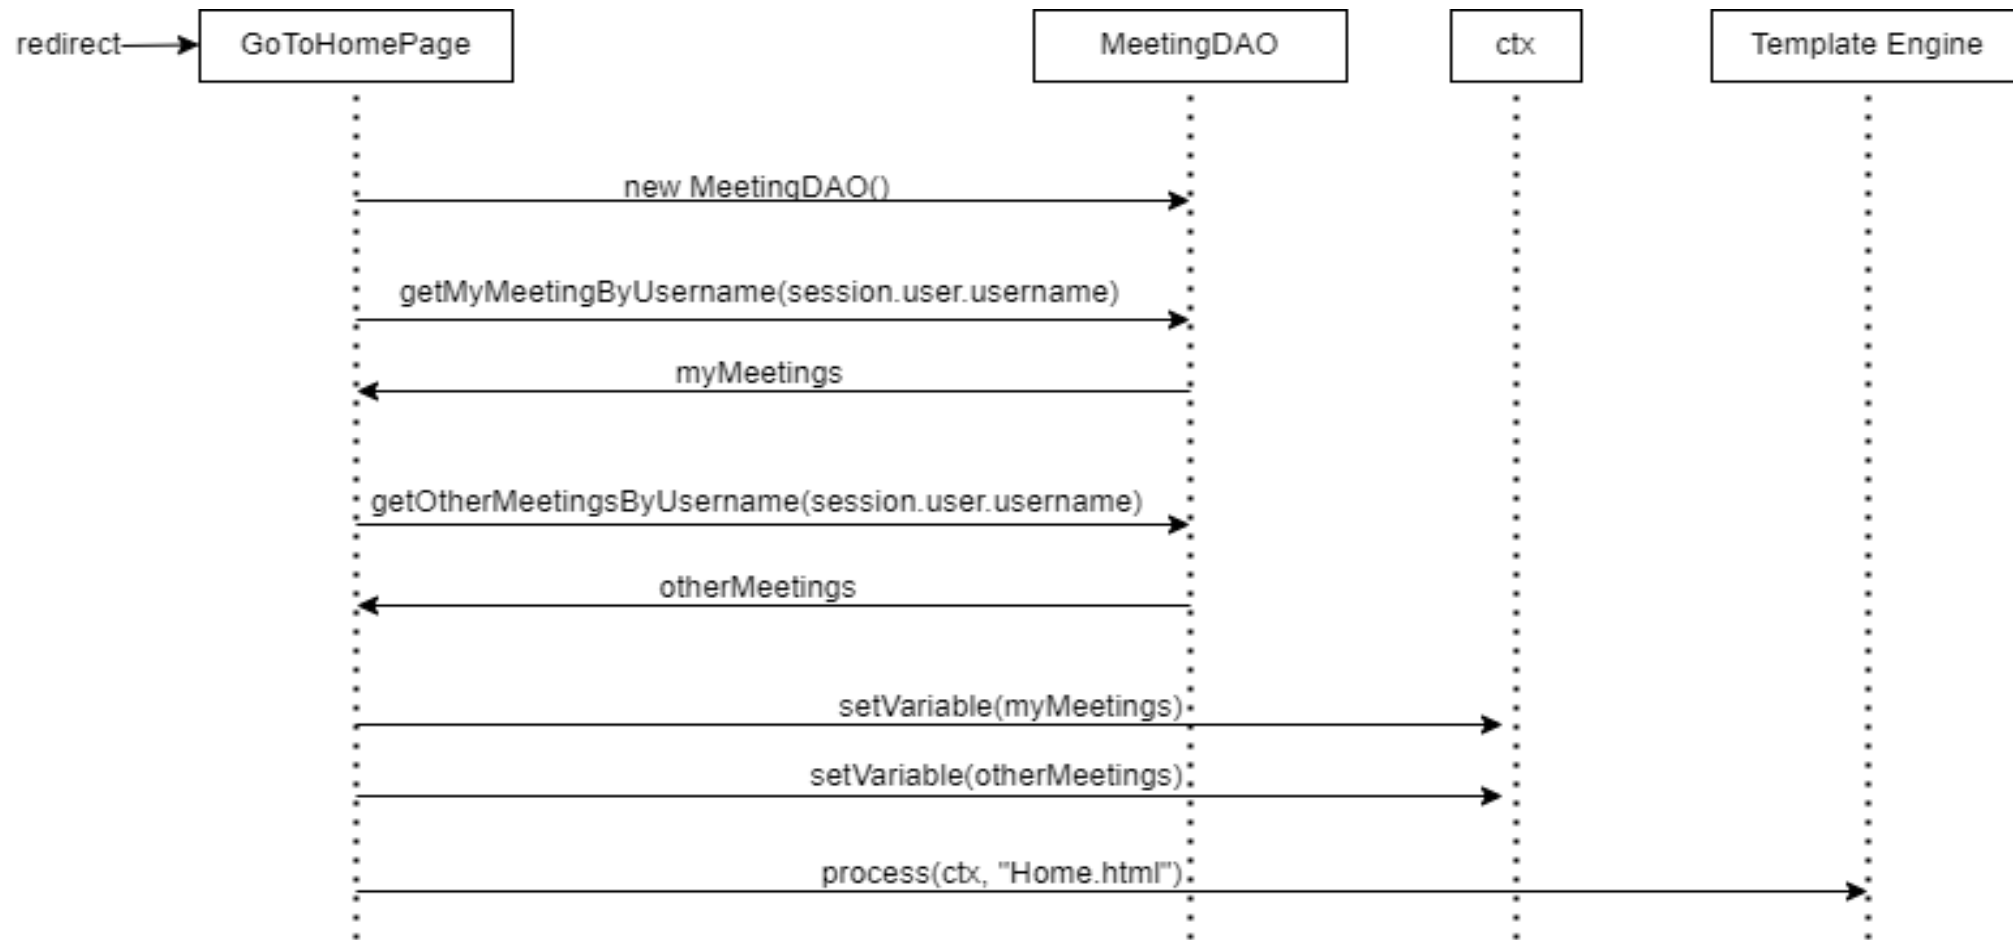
redirect

GoToHomePage

MeetingDAO

ctx

Template Engine

new MeetingDAO()

getMyMeetingByUsername(session.user.username)

myMeetings

getOtherMeetingsByUsername(session.user.username)

otherMeetings

setVariable(myMeetings)

setVariable(otherMeetings)

process(ctx, "Home.html")